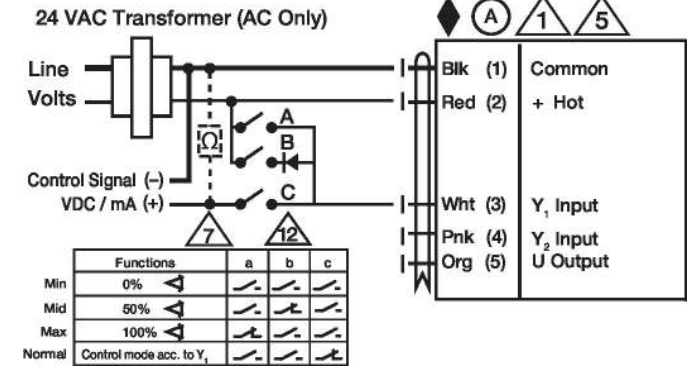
24 VAC Transformer (AC Only)

A 1 5

Line
Volts

Ω

A
B
C

Control Signal (–)
VDC / mA (+)

7 12

Blk (1) Common
Red (2) + Hot
Wht (3) $Y_1$ Input
Pnk (4) $Y_2$ Input
Org (5) U Output

| | Functions | a | b | c |
|---|---|---|---|---|
| Min | 0% | | | |
| Mid | 50% | | | |
| Max | 100% | | | |
| Normal | Control mode acc. to $Y_1$ | | | |